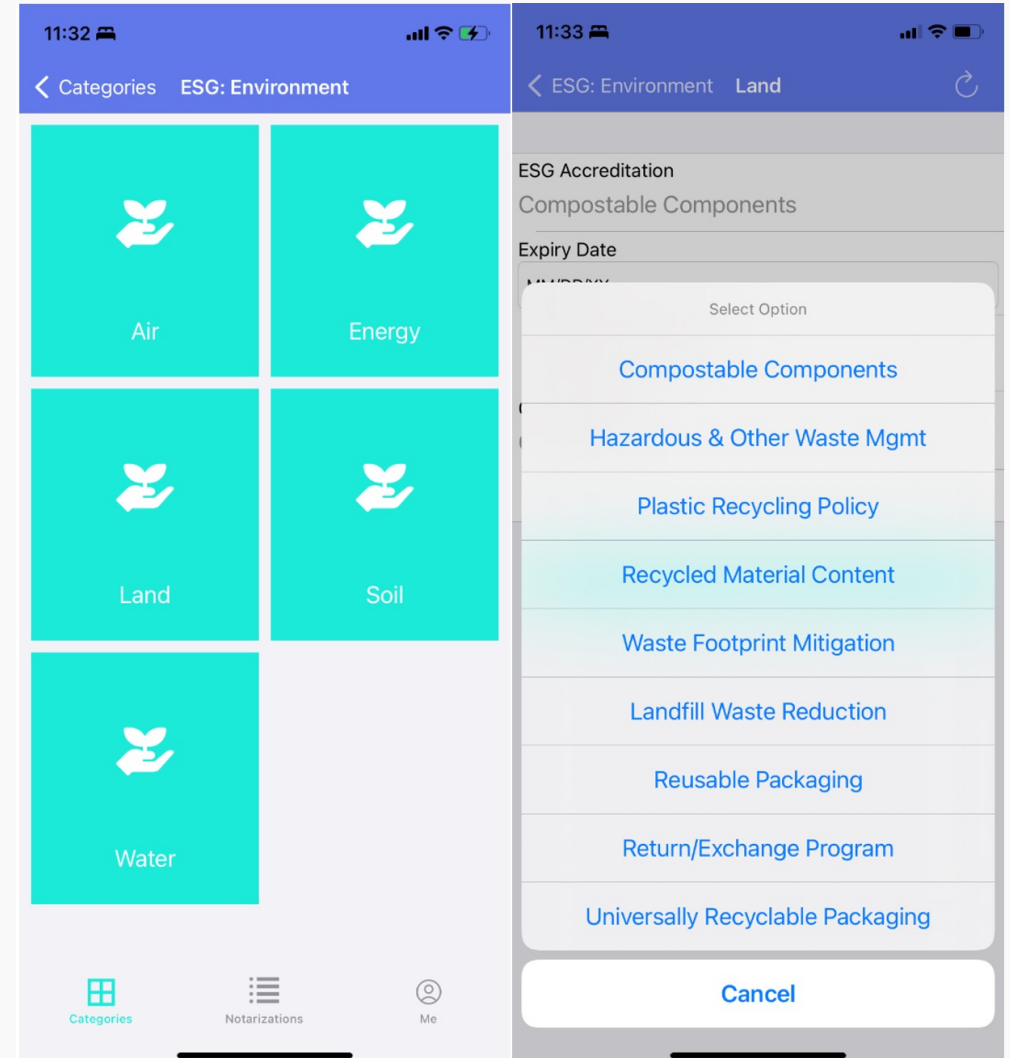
11:32

Categories ESG: Environment

Air

Energy

Land

Soil

Water

Categories

Notarizations

Me

11:33

ESG: Environment Land

ESG Accreditation

Compostable Components

Expiry Date

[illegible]

Select Option

Compostable Components

Hazardous & Other Waste Mgmt

Plastic Recycling Policy

Recycled Material Content

Waste Footprint Mitigation

Landfill Waste Reduction

Reusable Packaging

Return/Exchange Program

Universally Recyclable Packaging

Cancel